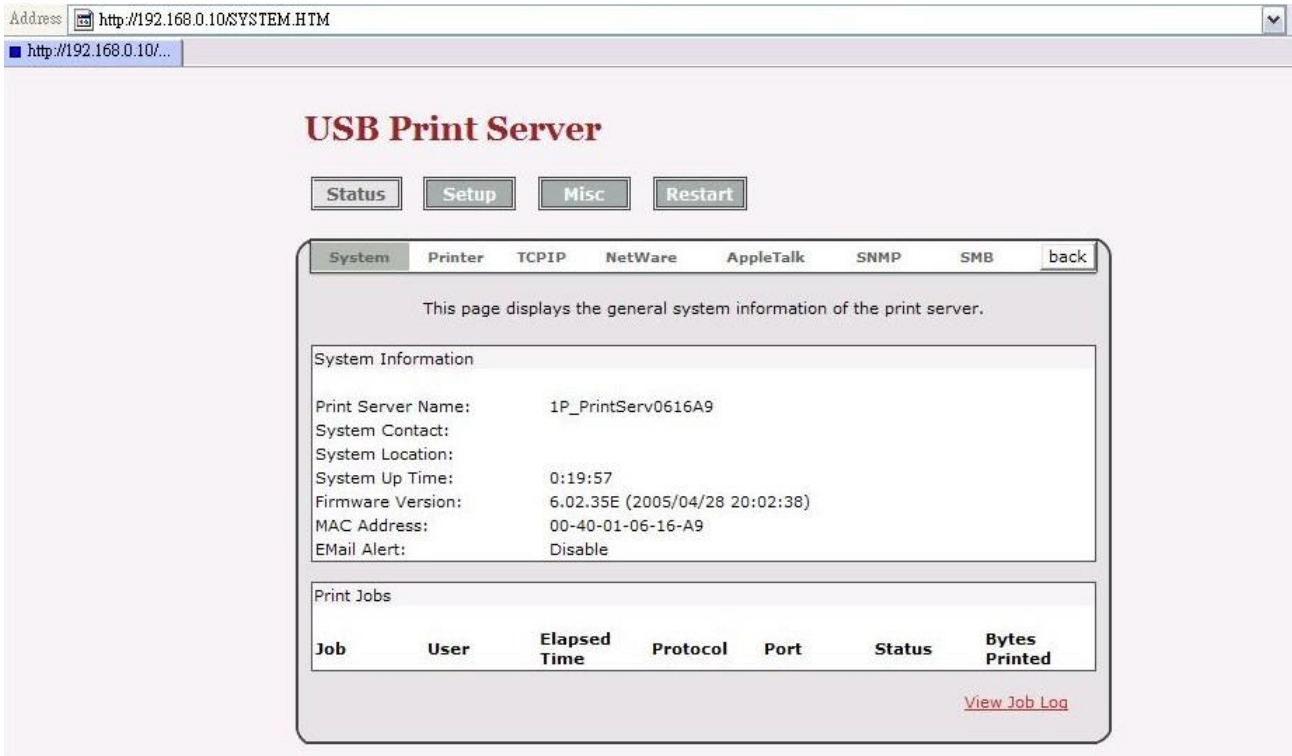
Address http://192.168.0.10/SYSTEM.HTM

http://192.168.0.10/...

USB Print Server

Status Setup Misc Restart

System Printer TCPIP NetWare AppleTalk SNMP SMB back

This page displays the general system information of the print server.

System Information

Print Server Name: 1P_PrintServ0616A9
System Contact:
System Location:
System Up Time: 0:19:57
Firmware Version: 6.02.35E (2005/04/28 20:02:38)
MAC Address: 00-40-01-06-16-A9
EMail Alert: Disable

Print Jobs

| Job | User | Elapsed Time | Protocol | Port | Status | Bytes Printed |
|---|---|---|---|---|---|---|

View Job Log